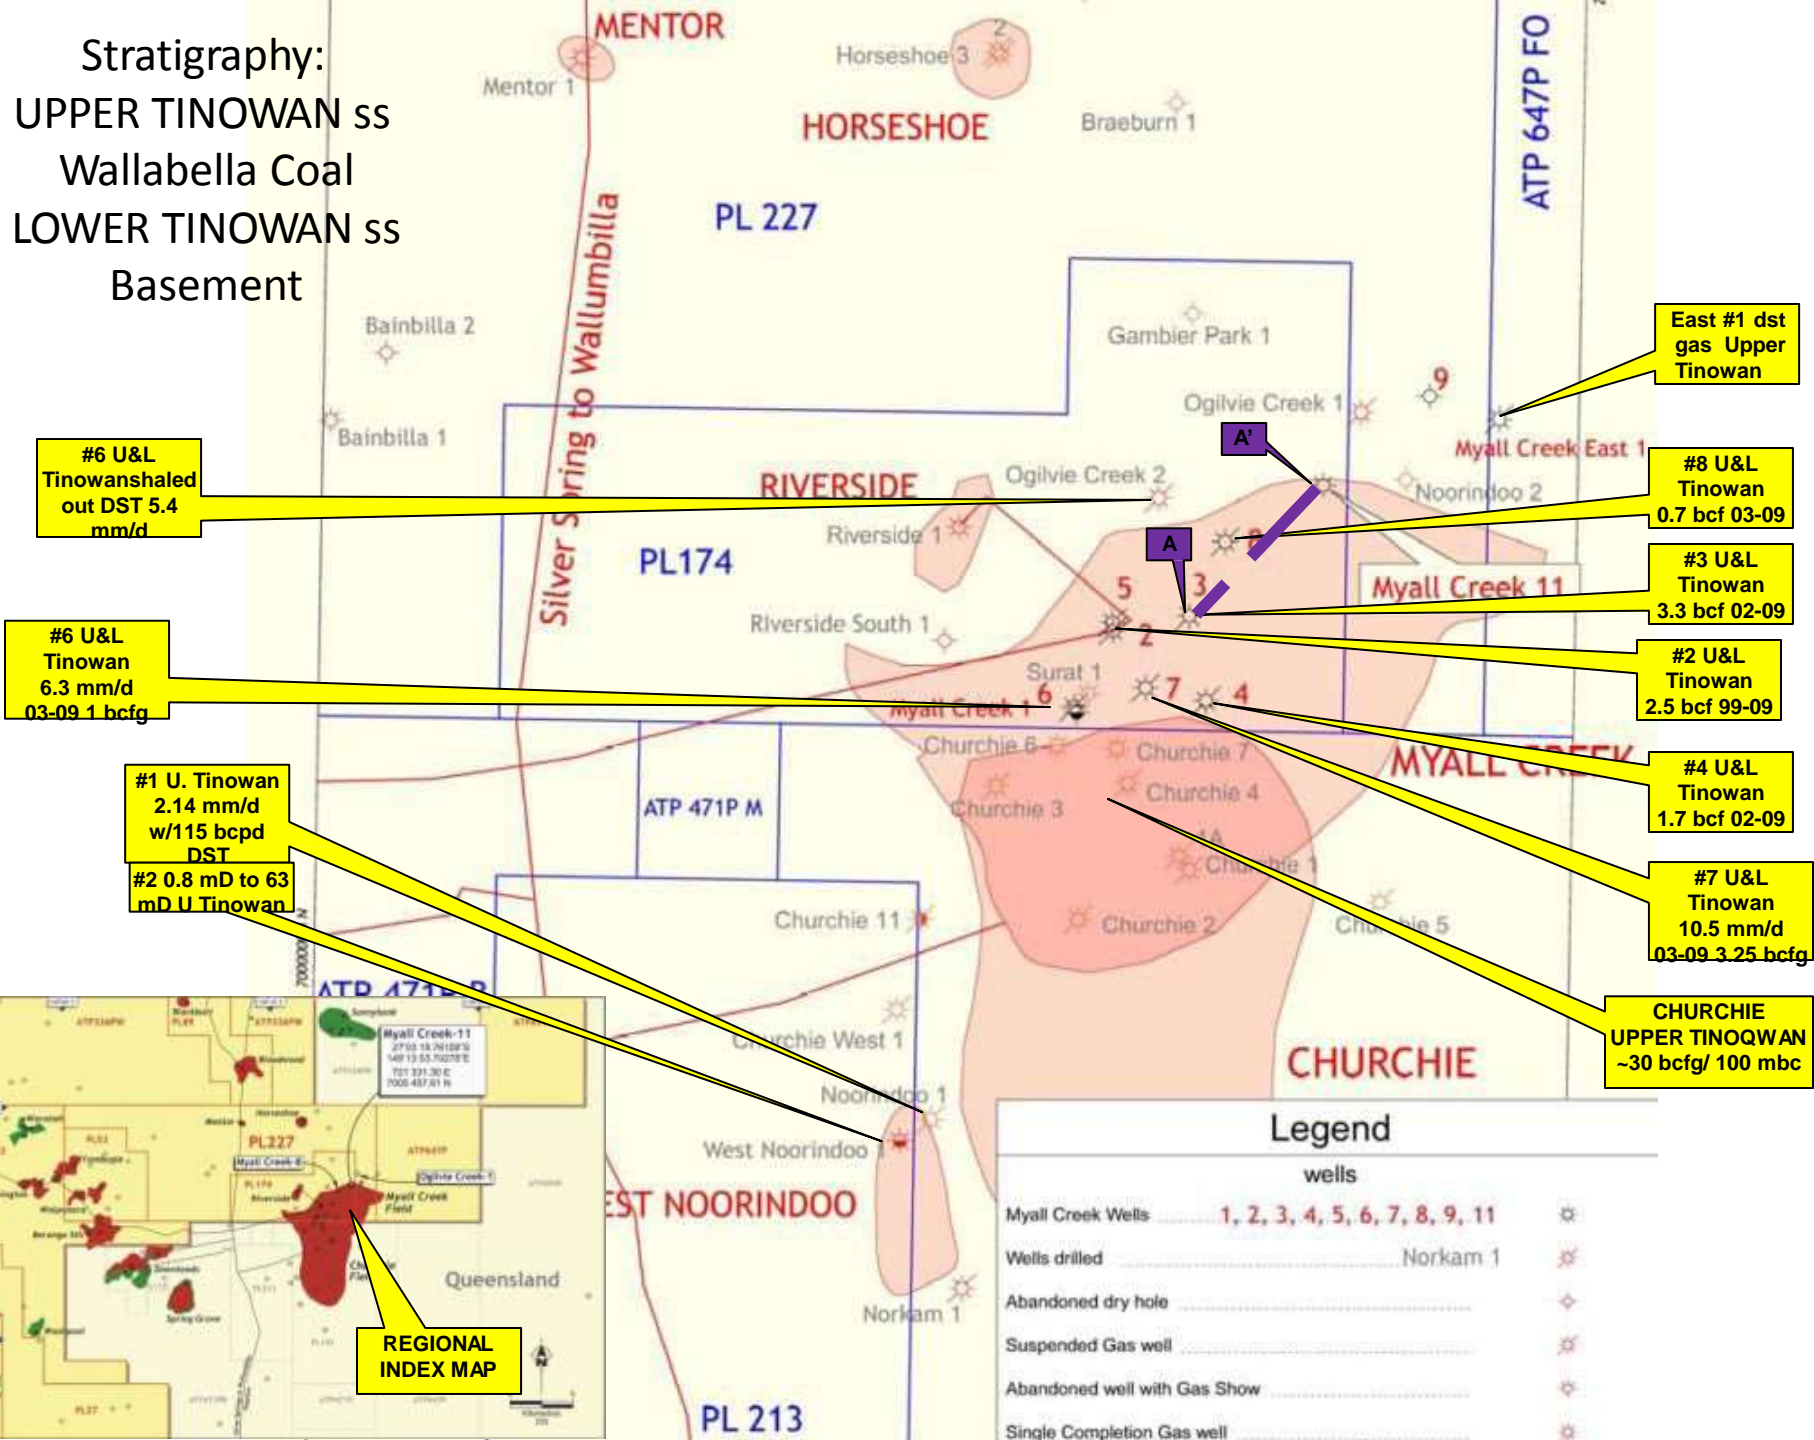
Stratigraphy:
UPPER TINOWAN ss
Wallabella Coal
LOWER TINOWAN ss
Basement

MENTOR
Mentor 1
Horseshoe 3
2
HORSESHOE
Braeburn 1
ATP 647P FO
PL 227
Silver Spring to Wallumbilla
Bainbilla 2
Bainbilla 1
Gambier Park 1
Ogilvie Creek 1
9
East #1 dst gas Upper Tinowan
Myall Creek East 1
A'
RIVERSIDE
Ogilvie Creek 2
Noorindoo 2
#6 U&L Tinowanshaled out DST 5.4 mm/d
Riverside 1
8
#8 U&L Tinowan 0.7 bcf 03-09
PL174
A
3
5
Myall Creek 11
#3 U&L Tinowan 3.3 bcf 02-09
Riverside South 1
2
#6 U&L Tinowan 6.3 mm/d 03-09 1 bcfg
Surat 1
6
7
4
#2 U&L Tinowan 2.5 bcf 99-09
Myall Creek 1
Churchie 6
Churchie 7
MYALL CREEK
#4 U&L Tinowan 1.7 bcf 02-09
#1 U. Tinowan 2.14 mm/d w/115 bcpd DST
ATP 471P M
Churchie 3
Churchie 4
#2 0.8 mD to 63 mD U Tinowan
Churchie 1
#7 U&L Tinowan 10.5 mm/d 03-09 3.25 bcfg
Churchie 11
Churchie 2
Churchie 5
ATP 471P
Churchie West 1
CHURCHIE UPPER TINOQWAN ~30 bcfg/ 100 mbc
CHURCHIE
Noorindoo 1
West Noorindoo 1
WEST NOORINDOO
Legend
wells
Myall Creek Wells 1, 2, 3, 4, 5, 6, 7, 8, 9, 11
Wells drilled Norkam 1
Abandoned dry hole
Suspended Gas well
Abandoned well with Gas Show
Single Completion Gas well
Norkam 1
PL 213
Myall Creek-11
PL227
Myall Creek-8
Ogilvie Creek-1
Myall Creek Field
Queensland
REGIONAL INDEX MAP